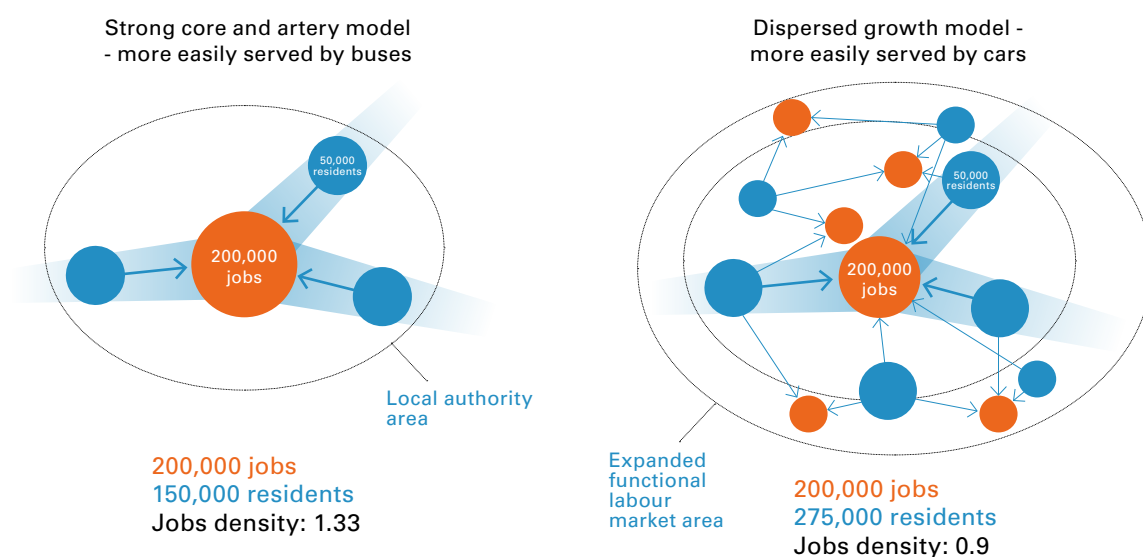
Strong core and artery model - more easily served by buses

50,000 residents

200,000 jobs

Local authority area

200,000 jobs
150,000 residents
Jobs density: 1.33

Dispersed growth model - more easily served by cars

50,000 residents

200,000 jobs

Expanded functional labour market area

200,000 jobs
275,000 residents
Jobs density: 0.9